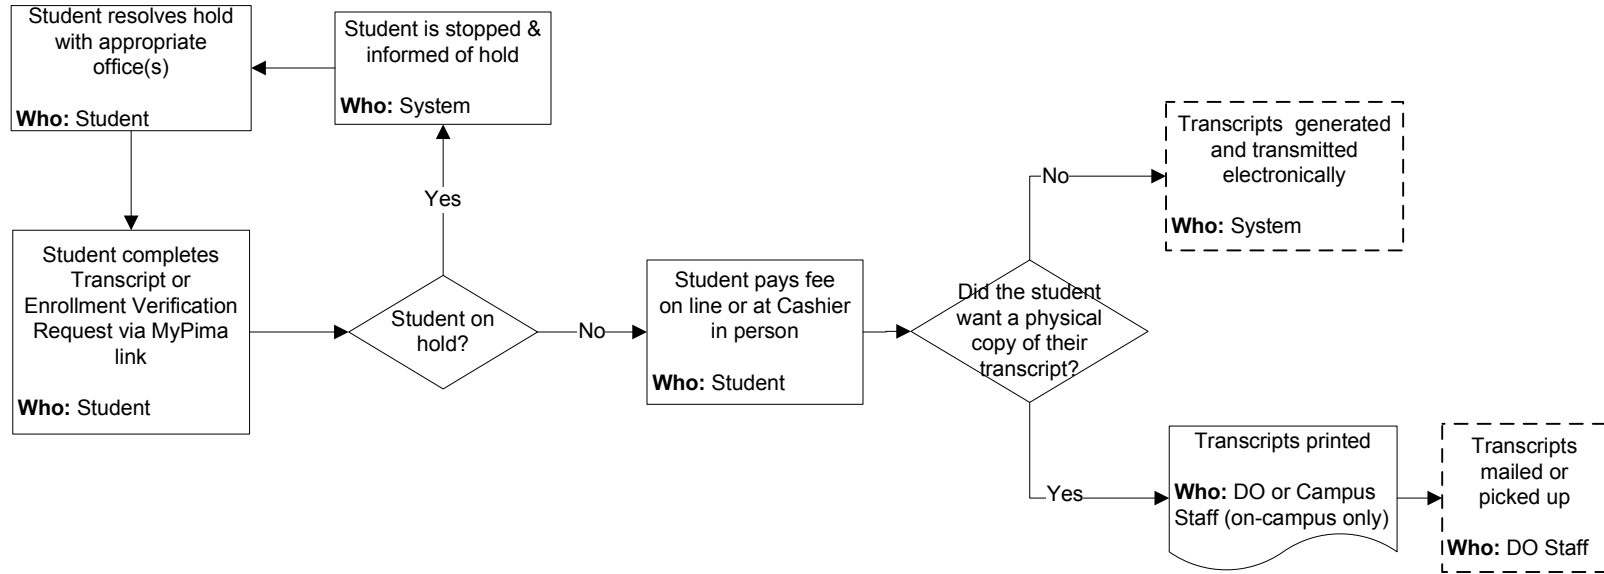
Student resolves hold with appropriate office(s)

Who: Student

Student is stopped & informed of hold

Who: System

Yes

Student completes Transcript or Enrollment Verification Request via MyPima link

Who: Student

Student on hold?

No

Student pays fee on line or at Cashier in person

Who: Student

Did the student want a physical copy of their transcript?

No

Transcripts generated and transmitted electronically

Who: System

Yes

Transcripts printed

Who: DO or Campus Staff (on-campus only)

Transcripts mailed or picked up

Who: DO Staff